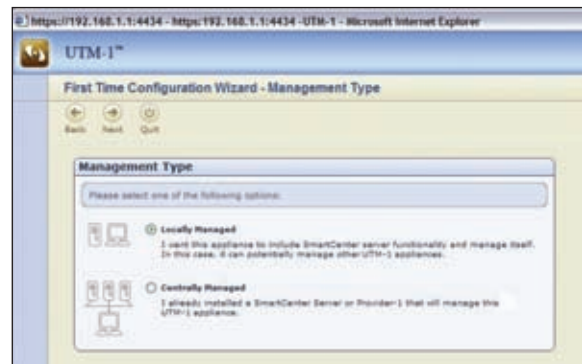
https://192.168.1.1:4434 - https://192.168.1.1:4434 -UTM-1 - Microsoft Internet Explorer

UTM-1™

First Time Configuration Wizard - Management Type

Back Next Quit

Management Type

Please select one of the following options:

Locally Managed
I want this appliance to include SmartCenter server functionality and manage itself. In this case, it can potentially manage other UTM-1 appliances.

Centrally Managed
I already installed a SmartCenter Server or Provider-1 that will manage this UTM-1 appliance.